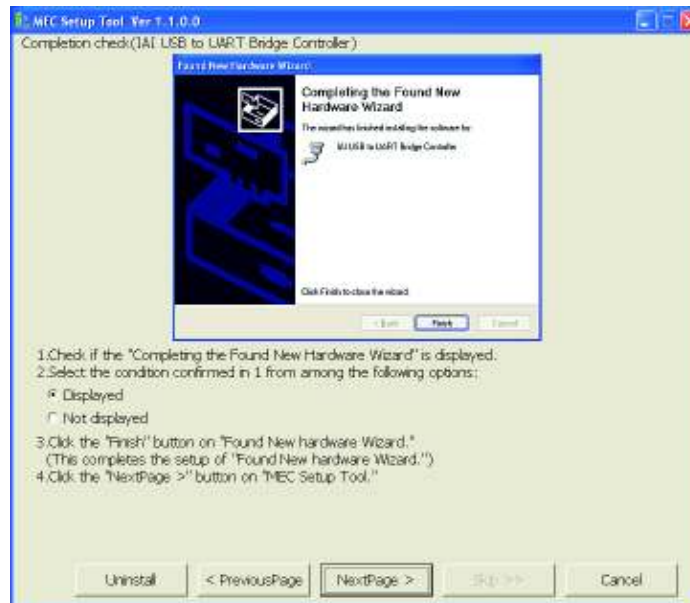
MEC Setup Tool Ver 1.1.0.0
Completion check(IAI USB to UART Bridge Controller)

Found New Hardware Wizard

Completing the Found New Hardware Wizard

The wizard has finished installing the software for:

IAI USB to UART Bridge Controller

Click Finish to close the wizard.

< Back | Finish | Cancel

1.Check if the "Completing the Found New Hardware Wizard" is displayed.
2.Select the condition confirmed in 1 from among the following options:

Displayed
Not displayed

3.Click the "Finish" button on "Found New hardware Wizard."
(This completes the setup of "Found New hardware Wizard.")
4.Click the "NextPage >" button on "MEC Setup Tool."

Uninstall | < PreviousPage | NextPage > | Skip >> | Cancel